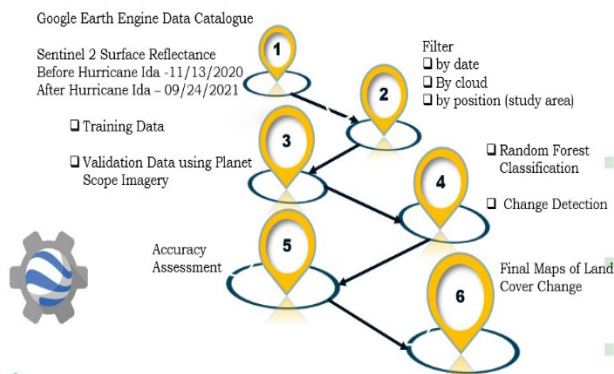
Google Earth Engine Data Catalogue

Sentinel 2 Surface Reflectance
Before Hurricane Ida -11/13/2020
After Hurricane Ida – 09/24/2021

1

Filter
❑ by date
❑ By cloud
❑ by position (study area)

2

❑ Training Data

❑ Validation Data using Planet Scope Imagery

3

❑ Random Forest Classification

❑ Change Detection

4

Accuracy Assessment

5

Final Maps of Land Cover Change

6